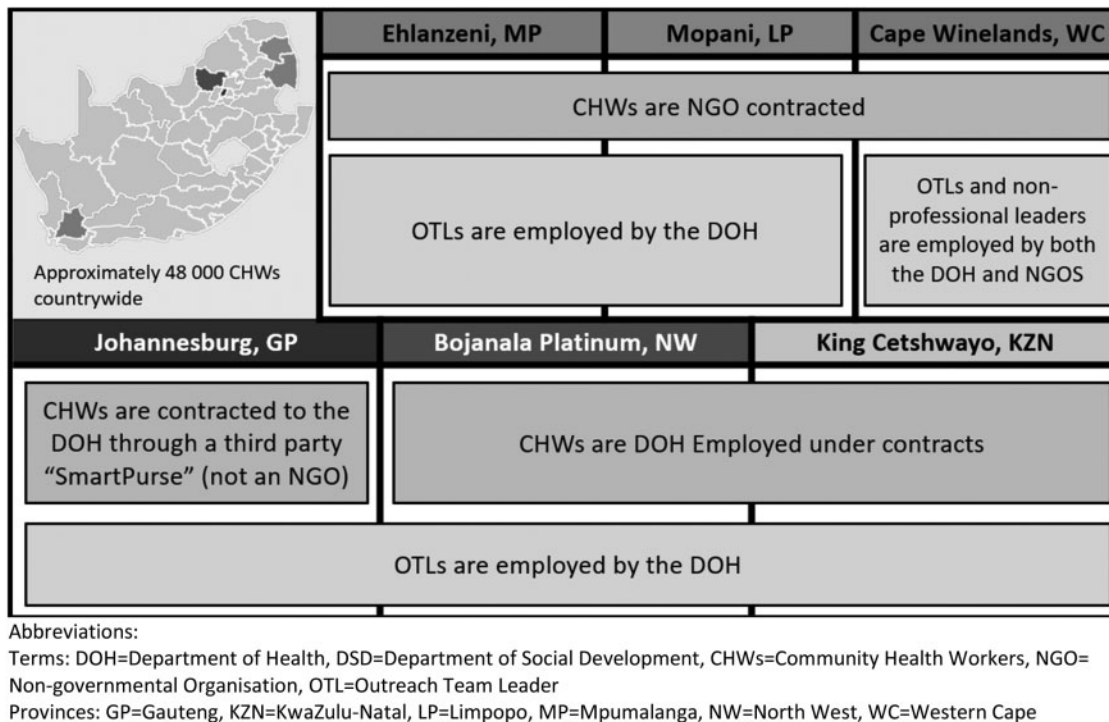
Approximately 48 000 CHWs countrywide

| Ehlanzeni, MP | Mopani, LP | Cape Winelands, WC |
|---|---|---|
| CHWs are NGO contracted | | |
| OTLs are employed by the DOH | | OTLs and non-professional leaders are employed by both the DOH and NGOS |

| Johannesburg, GP | Bojanala Platinum, NW | King Cetshwayo, KZN |
|---|---|---|
| CHWs are contracted to the DOH through a third party "SmartPurse" (not an NGO) | CHWs are DOH Employed under contracts | |
| OTLs are employed by the DOH | | |

Abbreviations:
Terms: DOH=Department of Health, DSD=Department of Social Development, CHWs=Community Health Workers, NGO= Non-governmental Organisation, OTL=Outreach Team Leader
Provinces: GP=Gauteng, KZN=KwaZulu-Natal, LP=Limpopo, MP=Mpumalanga, NW=North West, WC=Western Cape